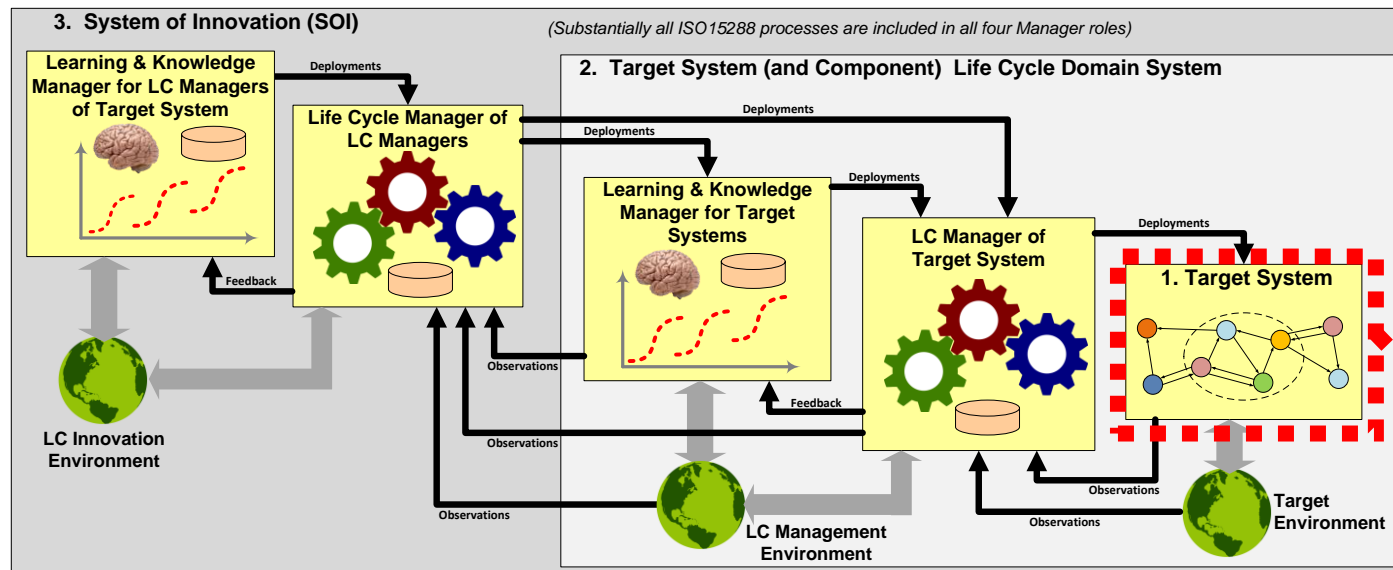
3. System of Innovation (SOI)

(Substantially all ISO15288 processes are included in all four Manager roles)

Learning & Knowledge Manager for LC Managers of Target System

Deployments

Life Cycle Manager of LC Managers

2. Target System (and Component) Life Cycle Domain System

Deployments

Deployments

Learning & Knowledge Manager for Target Systems

Deployments

LC Manager of Target System

Deployments

1. Target System

Feedback

Observations

Feedback

Observations

Observations

Observations

Observations

LC Innovation Environment

LC Management Environment

Target Environment